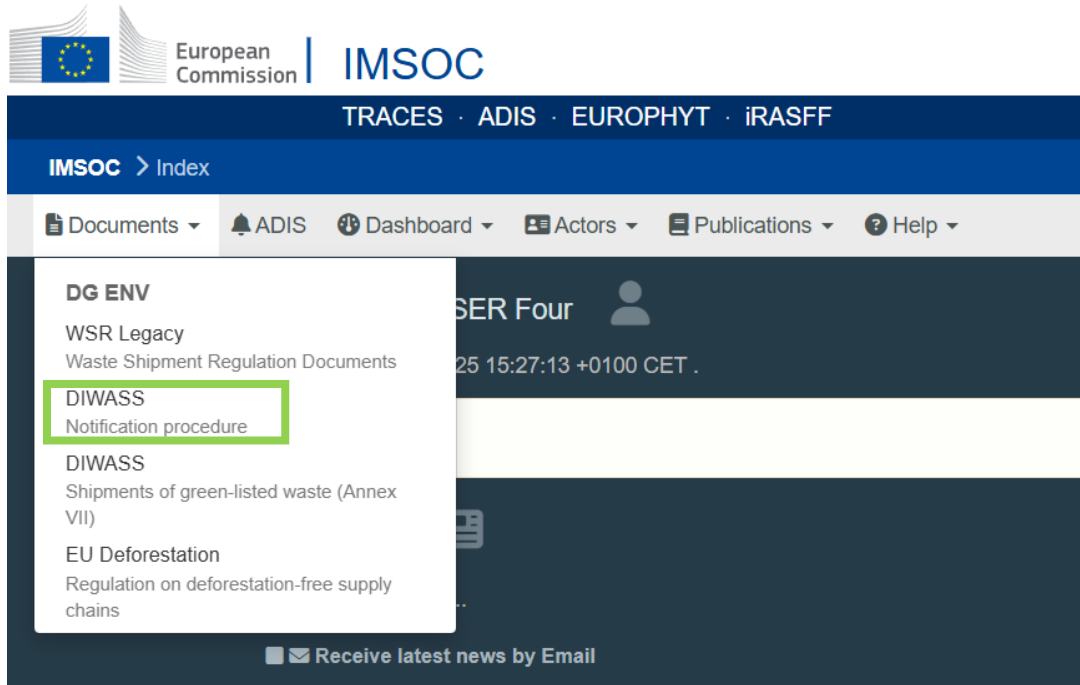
European Commission | IMSOC

TRACES · ADIS · EUROPHYT · iRASFF

IMSOC > Index

Documents ▾ ADIS Dashboard ▾ Actors ▾ Publications ▾ Help ▾

DG ENV

WSR Legacy
Waste Shipment Regulation Documents

DIWASS
Notification procedure

DIWASS
Shipments of green-listed waste (Annex VII)

EU Deforestation
Regulation on deforestation-free supply chains

SER Four

25 15:27:13 +0100 CET .

...

Receive latest news by Email